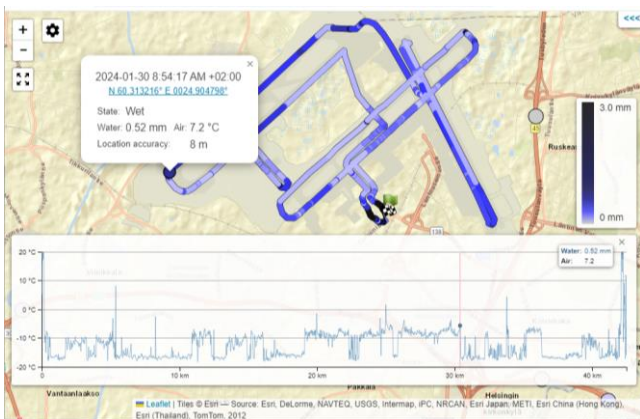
+
−
<<
×
2024-01-30 8:54:17 AM +02:00
N 60.313216° E 0024.904798°
State: Wet
Water: 0.52 mm Air: 7.2 °C
Location accuracy: 8 m
3.0 mm
0 mm
Ruskea
45
135
×
Water: 0.52 mm
Air: 7.2
20 °C
10 °C
0 °C
-10 °C
-20 °C
0
10 km
20 km
30 km
40 km
Vantaanlaakso
Pakkala
Helsingin
Leaflet | Tiles © Esri — Source: Esri, DeLorme, NAVTEQ, USGS, Intermap, iPC, NRCAN, Esri Japan, METI, Esri China (Hong Kong), Esri (Thailand), TomTom, 2012